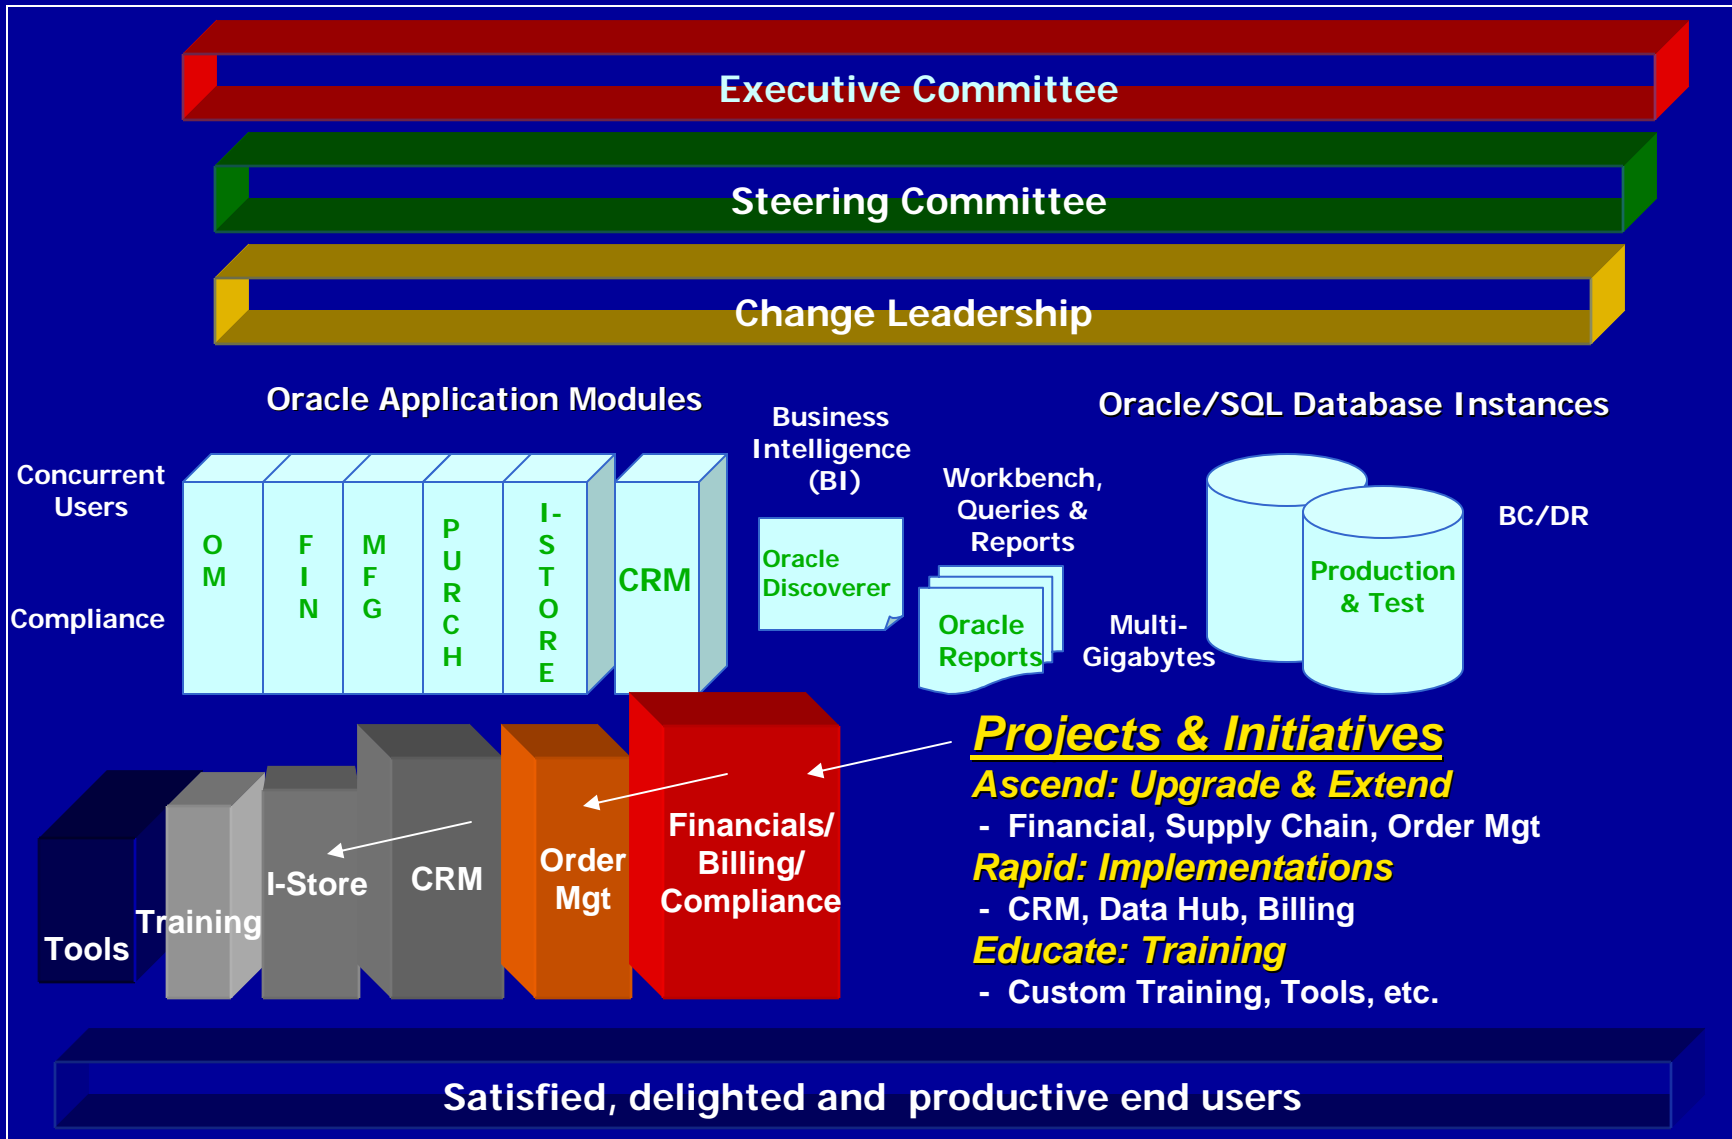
Executive Committee

Steering Committee

Change Leadership

Oracle Application Modules

Business Intelligence (BI)

Oracle/SQL Database Instances

Concurrent Users

Compliance

OM

FIN

MFG

PURCH

I-STORE

CRM

Oracle Discoverer

Workbench, Queries & Reports

Oracle Reports

Multi-Gigabytes

Production & Test

BC/DR

Tools

Training

I-Store

CRM

Order Mgt

Financials/ Billing/ Compliance

Projects & Initiatives

Ascend: Upgrade & Extend

- Financial, Supply Chain, Order Mgt

Rapid: Implementations

- CRM, Data Hub, Billing

Educate: Training

- Custom Training, Tools, etc.

Satisfied, delighted and productive end users